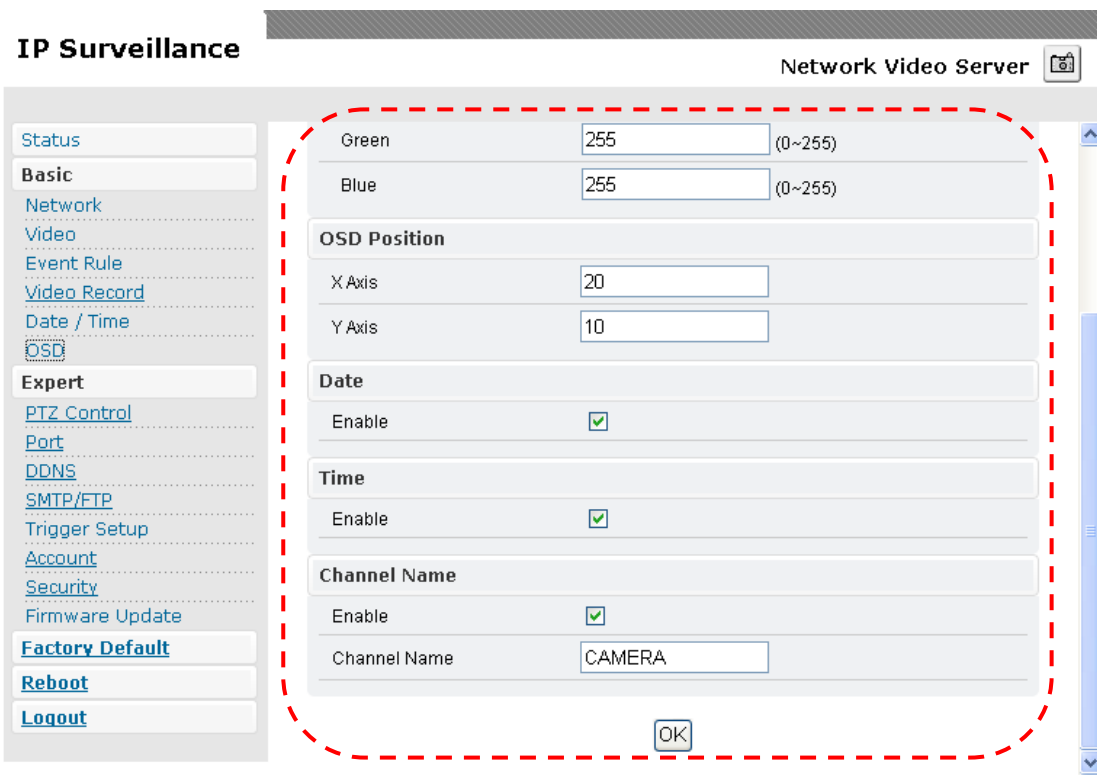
IP Surveillance

Network Video Server

Status
Basic
Network
Video
Event Rule
Video Record
Date / Time
OSD
Expert
PTZ Control
Port
DDNS
SMTP/FTP
Trigger Setup
Account
Security
Firmware Update
Factory Default
Reboot
Logout

| Green | 255 | (0~255) |
|---|---|---|
| Blue | 255 | (0~255) |

OSD Position

| X Axis | 20 |
|---|---|
| Y Axis | 10 |

Date

Enable

Time

Enable

Channel Name

Enable

Channel Name CAMERA

OK